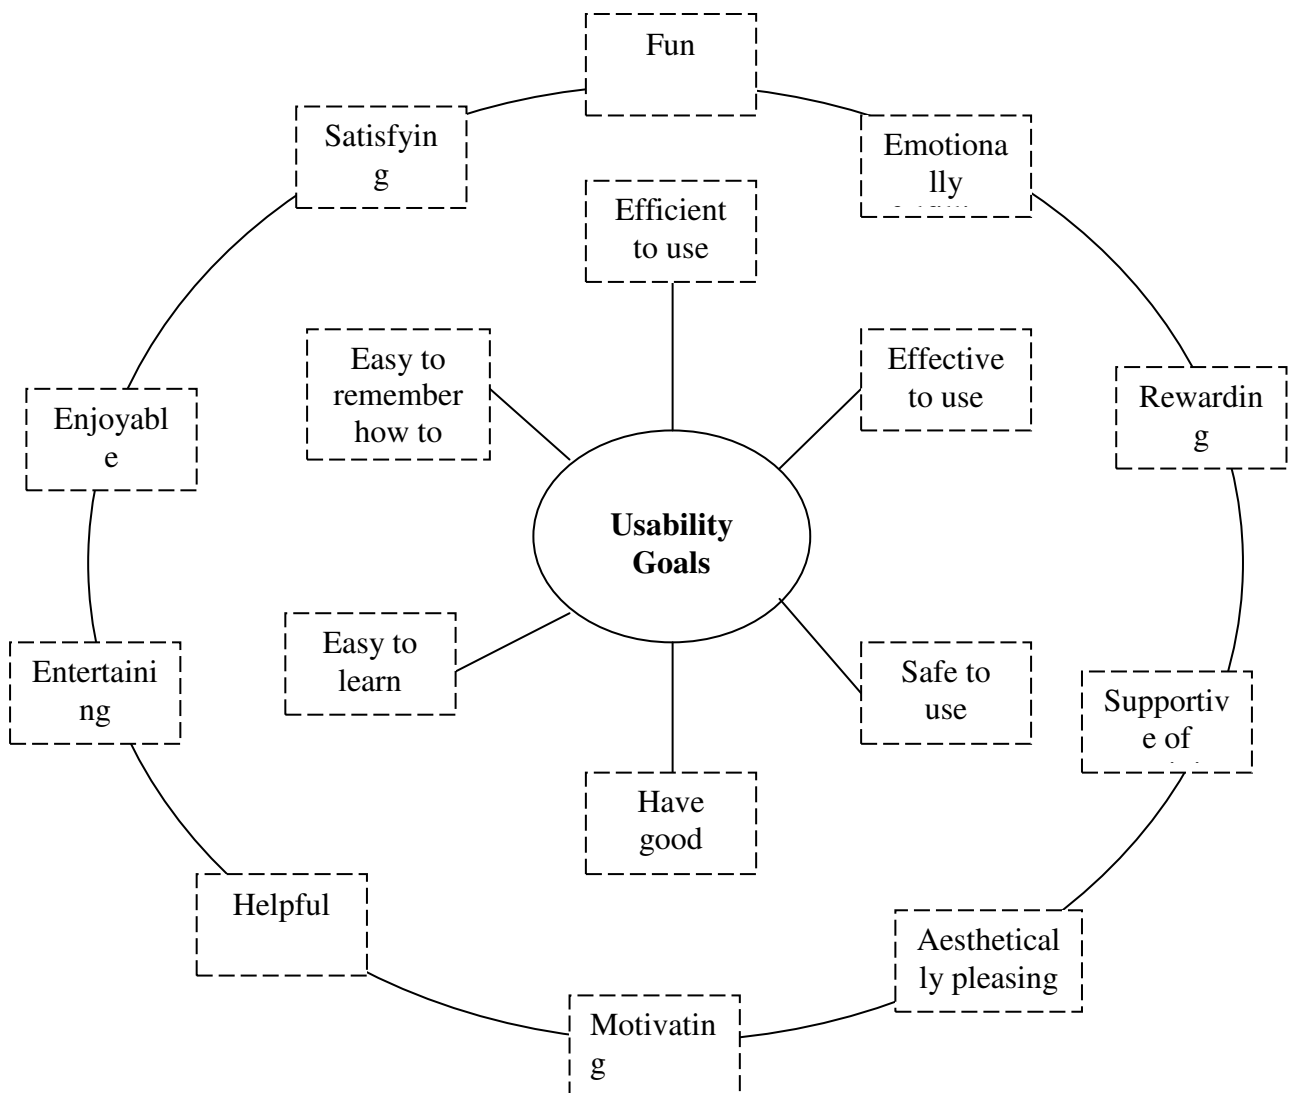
Fun

Satisfyin g

Emotiona lly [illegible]

Efficient to use

Easy to remember how to

Effective to use

Enjoyabl e

Rewardin g

**Usability Goals**

Easy to learn

Safe to use

Entertaini ng

Supportiv e of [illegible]

Have good

Helpful

Aesthetical ly pleasing

Motivatin g